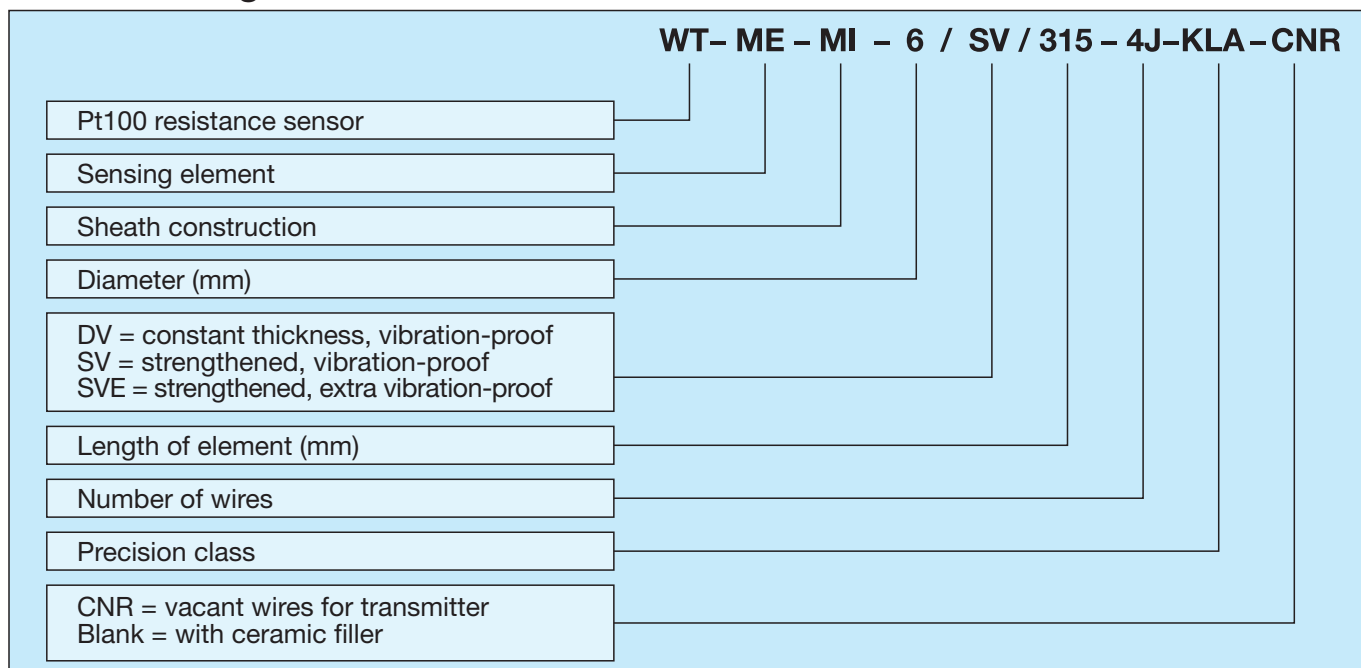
WT– ME – MI – 6 / SV / 315 – 4J–KLA–CNR

Pt100 resistance sensor

Sensing element

Sheath construction

Diameter (mm)

DV = constant thickness, vibration-proof
SV = strengthened, vibration-proof
SVE = strengthened, extra vibration-proof

Length of element (mm)

Number of wires

Precision class

CNR = vacant wires for transmitter
Blank = with ceramic filler